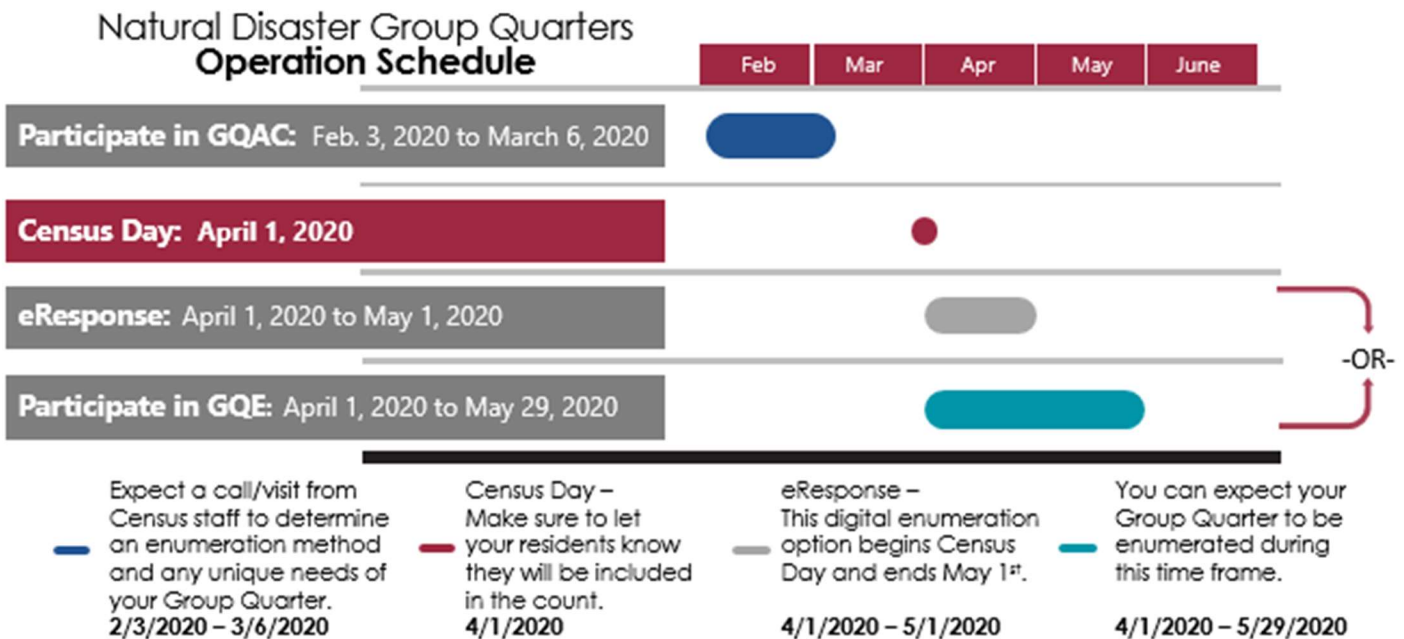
Natural Disaster Group Quarters
**Operation Schedule**

| Feb | Mar | Apr | May | June |
|---|---|---|---|---|

**Participate in GQAC:** Feb. 3, 2020 to March 6, 2020

**Census Day:** April 1, 2020

**eResponse:** April 1, 2020 to May 1, 2020

-OR-

**Participate in GQE:** April 1, 2020 to May 29, 2020

Expect a call/visit from Census staff to determine an enumeration method and any unique needs of your Group Quarter.
**2/3/2020 – 3/6/2020**

Census Day – Make sure to let your residents know they will be included in the count.
**4/1/2020**

eResponse – This digital enumeration option begins Census Day and ends May 1$^{st}$.
**4/1/2020 – 5/1/2020**

You can expect your Group Quarter to be enumerated during this time frame.
**4/1/2020 – 5/29/2020**